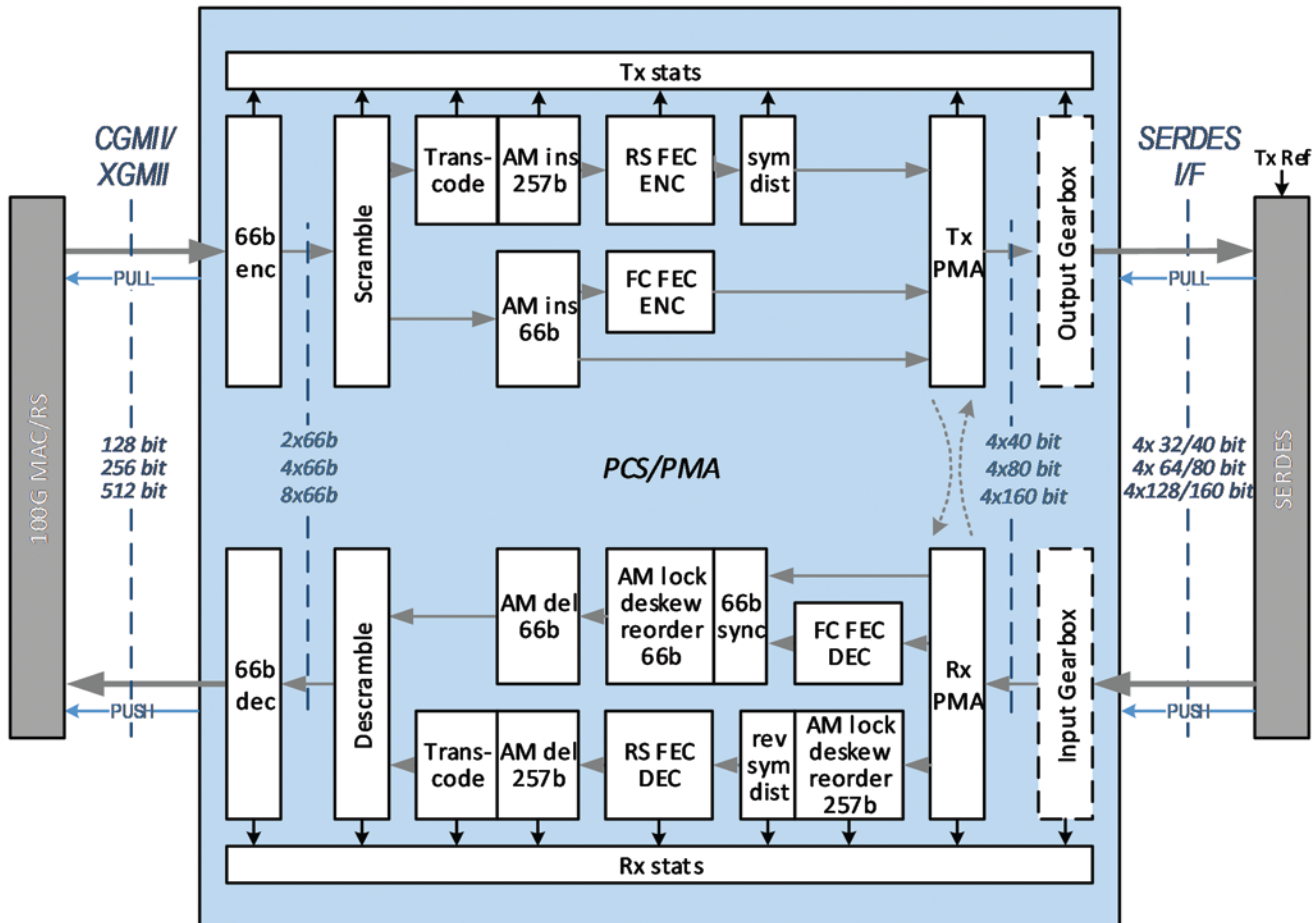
Tx stats

CGMII/
XGMII

66b
enc

Scramble

Trans-
code

AM ins
257b

RS FEC
ENC

sym
dist

AM ins
66b

FC FEC
ENC

Tx
PMA

Output Gearbox

SERDES
I/F

Tx Ref

PULL

PULL

100G MAC/RS

128 bit
256 bit
512 bit

2x66b
4x66b
8x66b

PCS/PMA

4x40 bit
4x80 bit
4x160 bit

4x 32/40 bit
4x 64/80 bit
4x128/160 bit

SERDES

66b
dec

Descramble

AM del
66b

AM lock
deskew
reorder
66b

66b
sync

FC FEC
DEC

Rx
PMA

Input Gearbox

PUSH

PUSH

Trans-
code

AM del
257b

RS FEC
DEC

rev
sym
dist

AM lock
deskew
reorder
257b

Rx stats